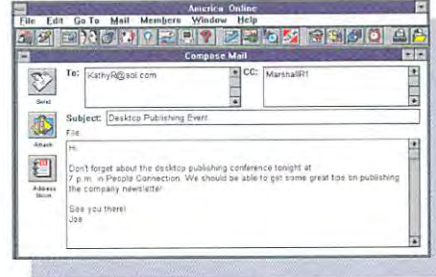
America Online

File Edit Go To Mail Members Window Help

Compose Mail

To: KathyR@aol.com

CC: MarshallR1

Send

Attach

Address Book

Subject: Desktop Publishing Event

File:

Hi,

Don't forget about the desktop publishing conference tonight at 7 p.m. in People Connection. We should be able to get some great tips on publishing the company newsletter.

See you there!
Joe